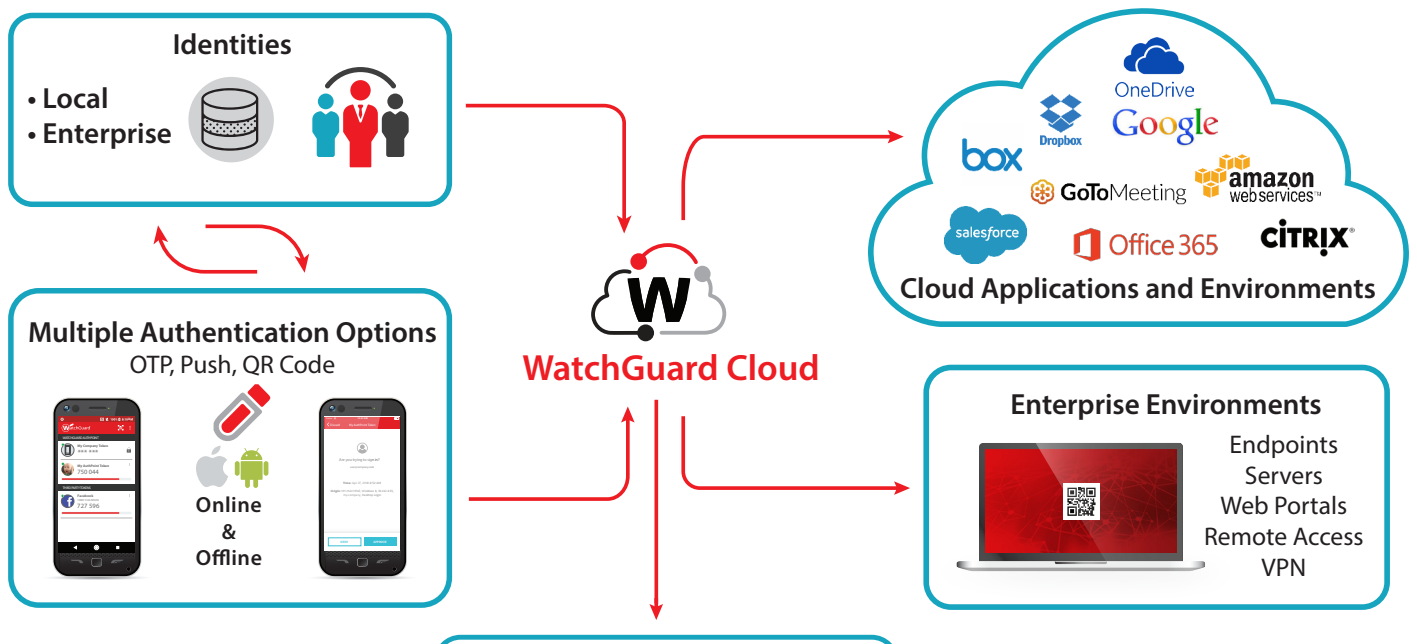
Identities

• Local
• Enterprise

Multiple Authentication Options
OTP, Push, QR Code

WatchGuard
My Company Token
My AuthPoint Token
750 044
Facebook
727 596

Online
&
Offline

WatchGuard Cloud

OneDrive
Dropbox
Google
box
GoToMeeting
amazon web services
salesforce
Office 365
CITRIX
Cloud Applications and Environments

Enterprise Environments
Endpoints
Servers
Web Portals
Remote Access
VPN